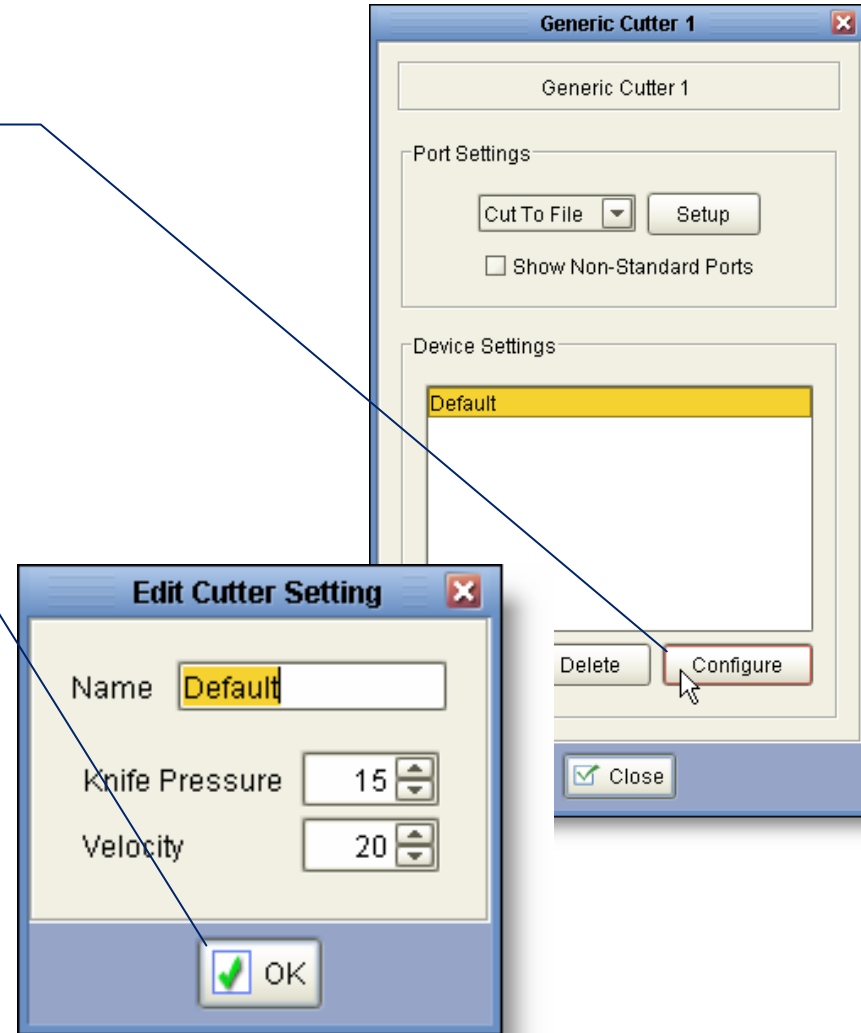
Generic Cutter 1

Generic Cutter 1

Port Settings

Cut To File

Setup

Show Non-Standard Ports

Device Settings

Default

Delete

Configure

Close

Edit Cutter Setting

Name Default

Knife Pressure 15

Velocity 20

OK